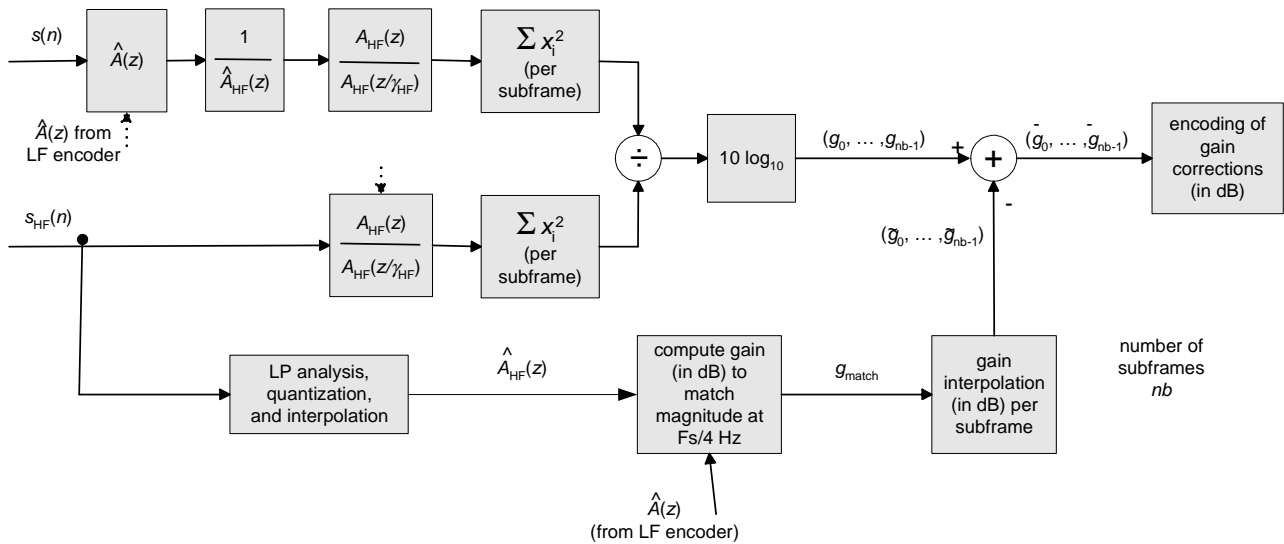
$s(n)$

$\hat{A}(z)$

$\frac{1}{\hat{A}_{HF}(z)}$

$\frac{A_{HF}(z)}{A_{HF}(z/\gamma_{HF})}$

$\sum x_i^2$ (per subframe)

$\hat{A}(z)$ from LF encoder

$\div$

10 $\log_{10}$

$(g_0, \ldots, g_{nb-1})$

+

+

-

$(\bar{g}_0, \ldots, \bar{g}_{nb-1})$

encoding of gain corrections (in dB)

$s_{HF}(n)$

$\frac{A_{HF}(z)}{A_{HF}(z/\gamma_{HF})}$

$\sum x_i^2$ (per subframe)

$(\tilde{g}_0, \ldots, \tilde{g}_{nb-1})$

LP analysis, quantization, and interpolation

$\hat{A}_{HF}(z)$

compute gain (in dB) to match magnitude at Fs/4 Hz

$g_{match}$

gain interpolation (in dB) per subframe

number of subframes $nb$

$\hat{A}(z)$ (from LF encoder)